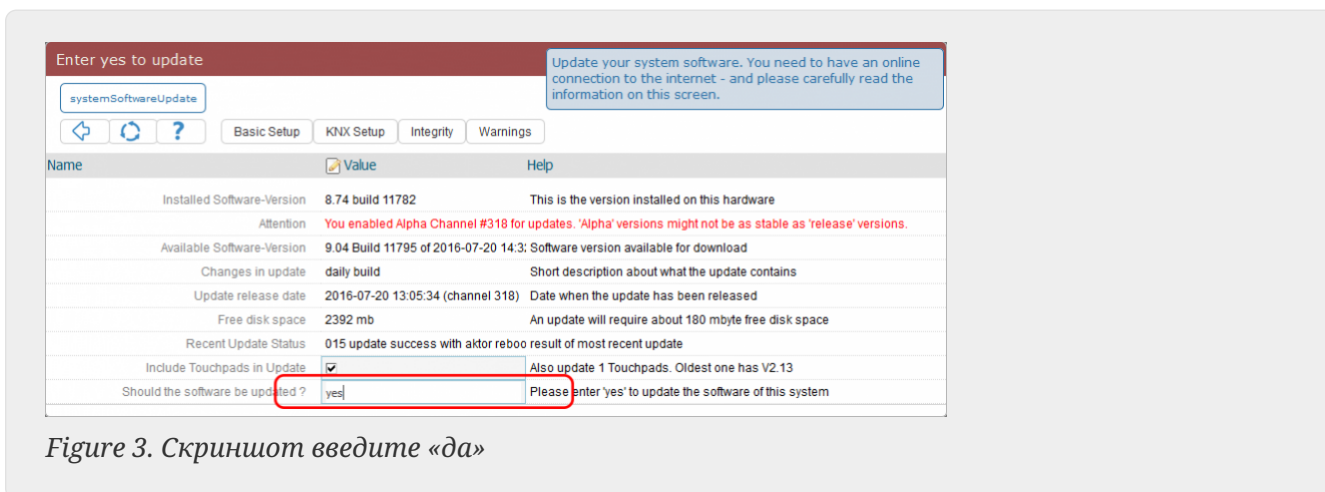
Enter yes to update

Update your system software. You need to have an online connection to the internet - and please carefully read the information on this screen.

systemSoftwareUpdate

?

Basic Setup | KNX Setup | Integrity | Warnings

| Name | Value | Help |
|---|---|---|
| Installed Software-Version | 8.74 build 11782 | This is the version installed on this hardware |
| Attention | You enabled Alpha Channel #318 for updates. 'Alpha' versions might not be as stable as 'release' versions. | |
| Available Software-Version | 9.04 Build 11795 of 2016-07-20 14:3 | Software version available for download |
| Changes in update | daily build | Short description about what the update contains |
| Update release date | 2016-07-20 13:05:34 (channel 318) | Date when the update has been released |
| Free disk space | 2392 mb | An update will require about 180 mbyte free disk space |
| Recent Update Status | 015 update success with aktor reboo | result of most recent update |
| Include Touchpads in Update | ✔ | Also update 1 Touchpads. Oldest one has V2.13 |
| Should the software be updated ? | yes | Please enter 'yes' to update the software of this system |

Figure 3. Скриншот введите «да»